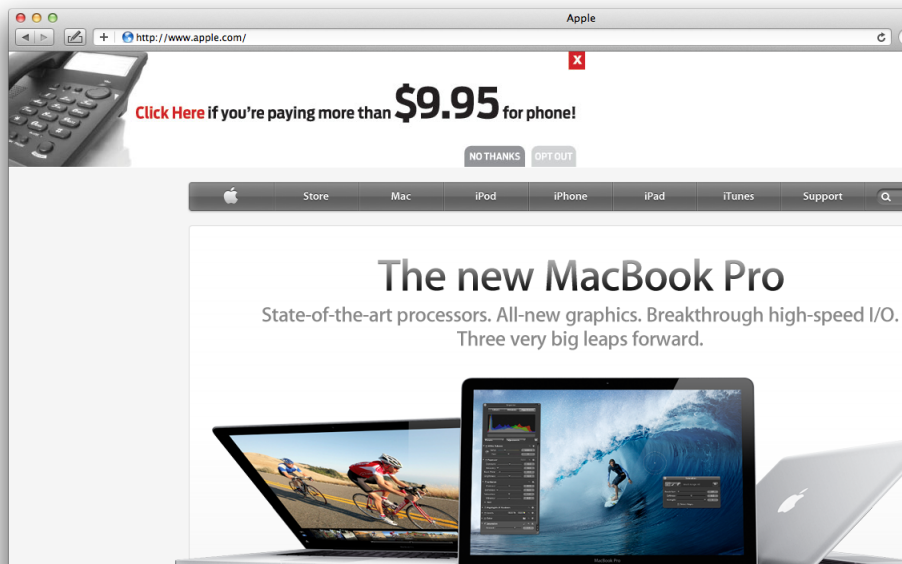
Apple

http://www.apple.com/

X

Click Here if you're paying more than $9.95 for phone!

NO THANKS OPT OUT

Store Mac iPod iPhone iPad iTunes Support

The new MacBook Pro

State-of-the-art processors. All-new graphics. Breakthrough high-speed I/O. Three very big leaps forward.

MacBook Pro